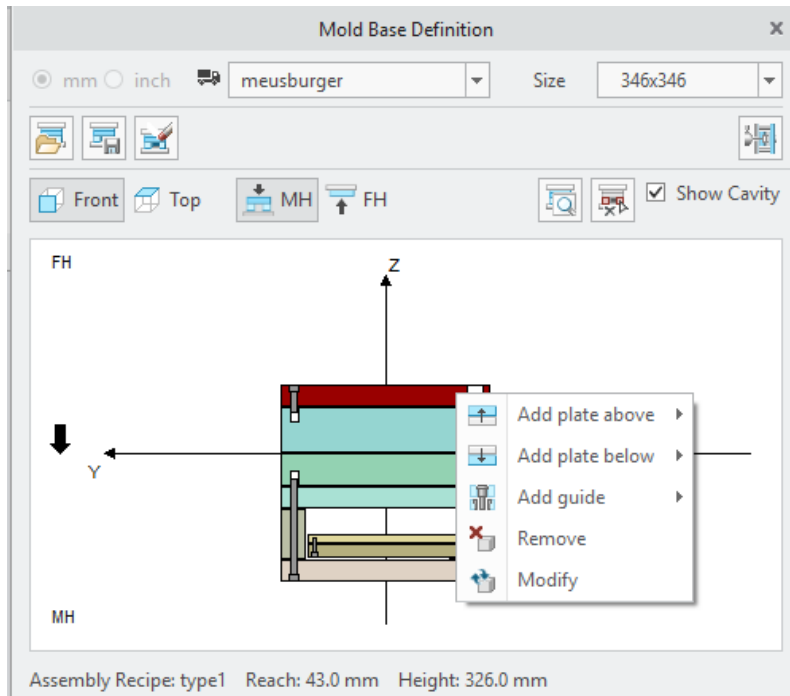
Mold Base Definition

mm inch meusburger Size 346x346

Front Top MH FH Show Cavity

FH

Z

Y

Add plate above
Add plate below
Add guide
Remove
Modify

MH

Assembly Recipe: type1 Reach: 43.0 mm Height: 326.0 mm